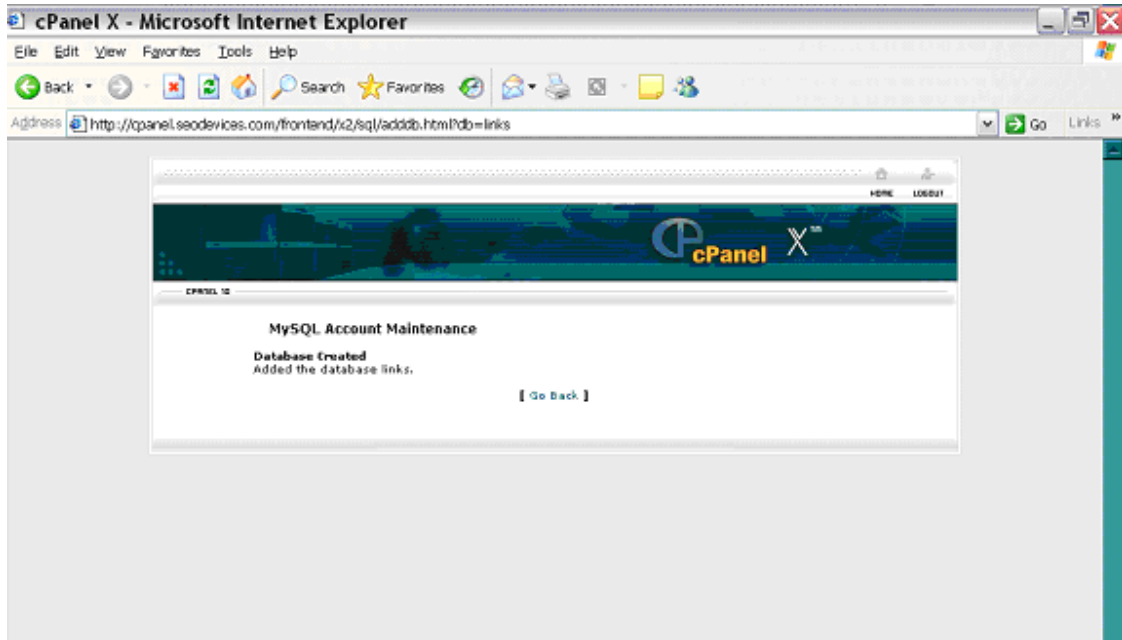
cPanel X - Microsoft Internet Explorer

File Edit View Favorites Tools Help

Back Search Favorites

Address http://cpanel.seodevices.com/frontend/x2/sql/adddb.html?db=links Go Links »

HOME LOGOUT

cPanel X

CPANEL 10

MySQL Account Maintenance

Database Created
Added the database links.

[ Go Back ]